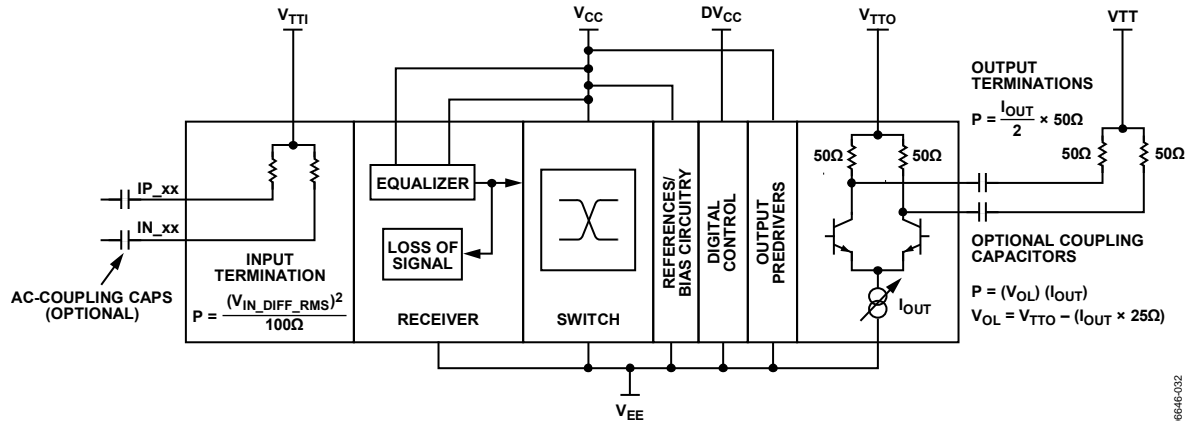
$V_{TTI}$

$V_{CC}$

$DV_{CC}$

$V_{TTO}$

VTT

OUTPUT TERMINATIONS

$P = \frac{I_{OUT}}{2} \times 50\Omega$

IP_xx

IN_xx

AC-COUPLING CAPS (OPTIONAL)

INPUT TERMINATION

$P = \frac{(V_{IN\_DIFF\_RMS})^2}{100\Omega}$

EQUALIZER

LOSS OF SIGNAL

RECEIVER

SWITCH

REFERENCES/ BIAS CIRCUITRY

DIGITAL CONTROL

OUTPUT PREDRIVERS

50Ω

50Ω

50Ω

50Ω

$I_{OUT}$

OPTIONAL COUPLING CAPACITORS

$P = (V_{OL}) (I_{OUT})$

$V_{OL} = V_{TTO} - (I_{OUT} \times 25\Omega)$

$V_{EE}$

6646-032